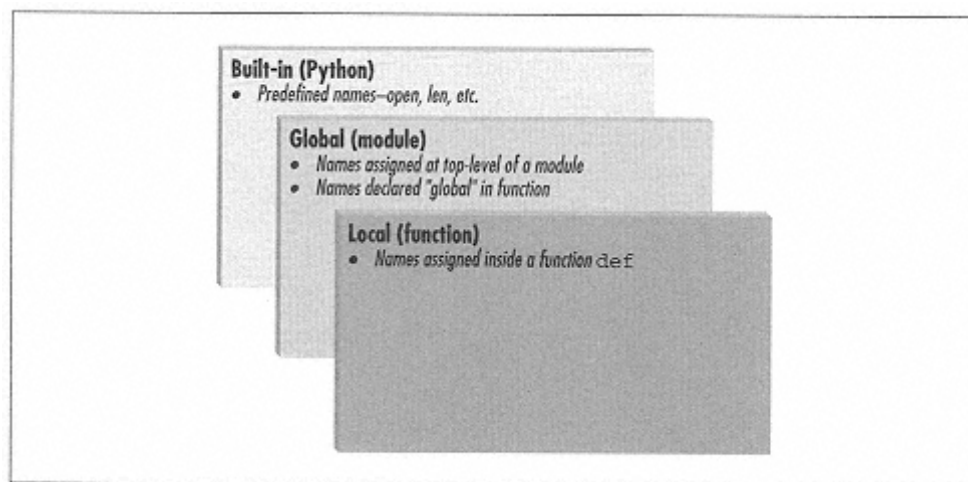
Built-in (Python)
• Predefined names—open, len, etc.

Global (module)
• Names assigned at top-level of a module
• Names declared "global" in function

Local (function)
• Names assigned inside a function def